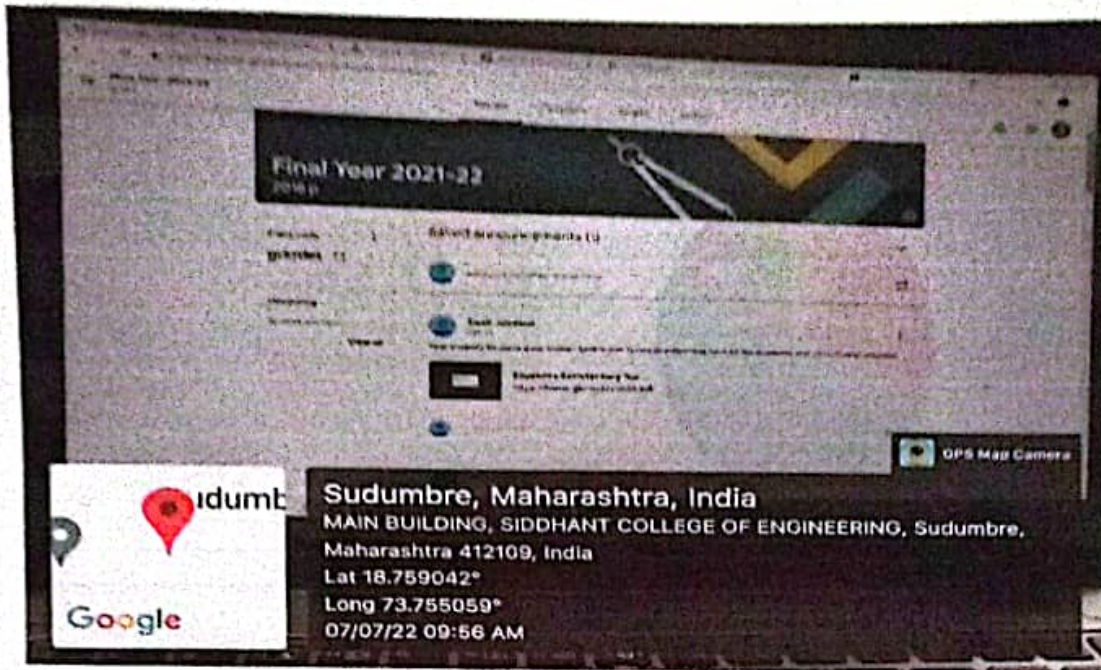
Final Year 2021-22

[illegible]

GPS Map Camera

idumb

Google

Sudumbre, Maharashtra, India
MAIN BUILDING, SIDDHANT COLLEGE OF ENGINEERING, Sudumbre, Maharashtra 412109, India
Lat 18.759042°
Long 73.755059°
07/07/22 09:56 AM